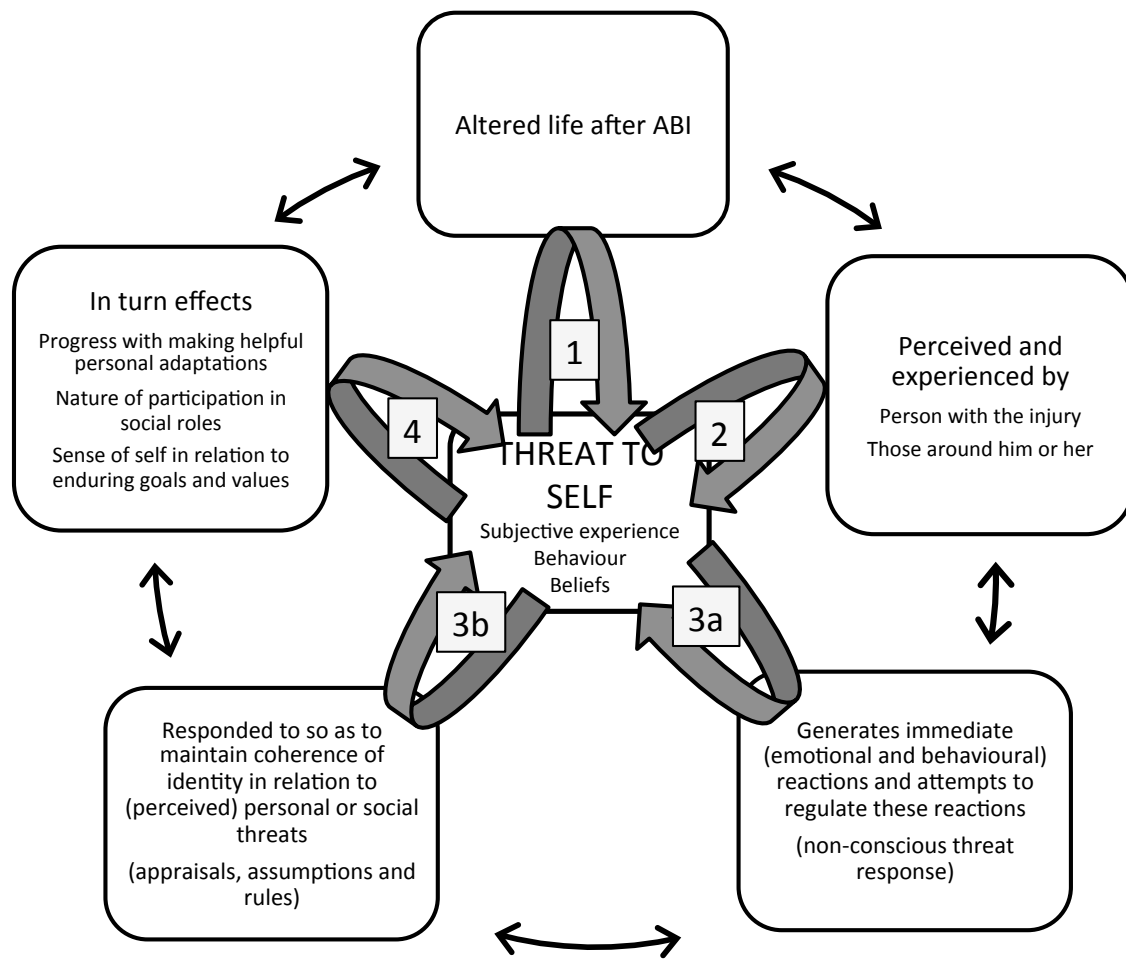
Altered life after ABI

In turn effects

Progress with making helpful personal adaptations

Nature of participation in social roles

Sense of self in relation to enduring goals and values

1

Perceived and experienced by

Person with the injury

Those around him or her

4

2

THREAT TO SELF

Subjective experience

Behaviour

Beliefs

3b

3a

Responded to so as to maintain coherence of identity in relation to (perceived) personal or social threats

(appraisals, assumptions and rules)

Generates immediate (emotional and behavioural) reactions and attempts to regulate these reactions

(non-conscious threat response)